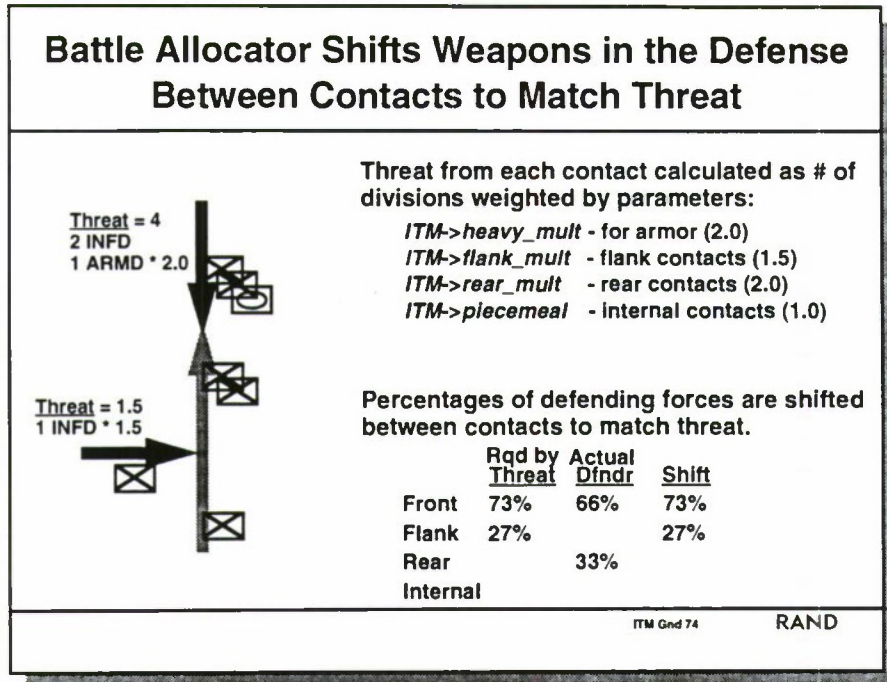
Battle Allocator Shifts Weapons in the Defense Between Contacts to Match Threat

Threat = 4
2 INFD
1 ARMD * 2.0

Threat = 1.5
1 INFD * 1.5

Threat from each contact calculated as # of divisions weighted by parameters:

ITM->heavy_mult - for armor (2.0)
ITM->flank_mult - flank contacts (1.5)
ITM->rear_mult - rear contacts (2.0)
ITM->piecemeal - internal contacts (1.0)

Percentages of defending forces are shifted between contacts to match threat.

| | Rqd by Threat | Actual Dfndr | Shift |
|---|---|---|---|
| Front | 73% | 66% | 73% |
| Flank | 27% | | 27% |
| Rear | | 33% | |
| Internal | | | |

ITM Gnd 74

RAND